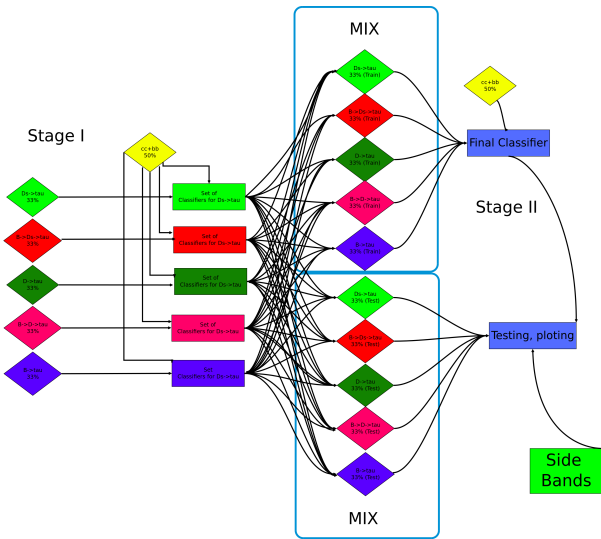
Stage I

cc+bb
50%

Ds->tau
33%

B->Ds->tau
33%

D->tau
33%

B->D->tau
33%

B->tau
33%

Set of
Classifiers for Ds->tau

Set of
Classifiers for Ds->tau

Set of
Classifiers for Ds->tau

Set of
Classifiers for Ds->tau

Set
Classifiers for Ds->tau

MIX

Ds->tau
33% (Train)

B->Ds->tau
33% (Train)

D->tau
33% (Train)

B->D->tau
33% (Train)

B->tau
33% (Train)

Ds->tau
33% (Test)

B->Ds->tau
33% (Test)

D->tau
33% (Test)

B->D->tau
33% (Test)

B->tau
33% (Test)

MIX

cc+bb
50%

Final Classifier

Stage II

Testing, ploting

Side
Bands